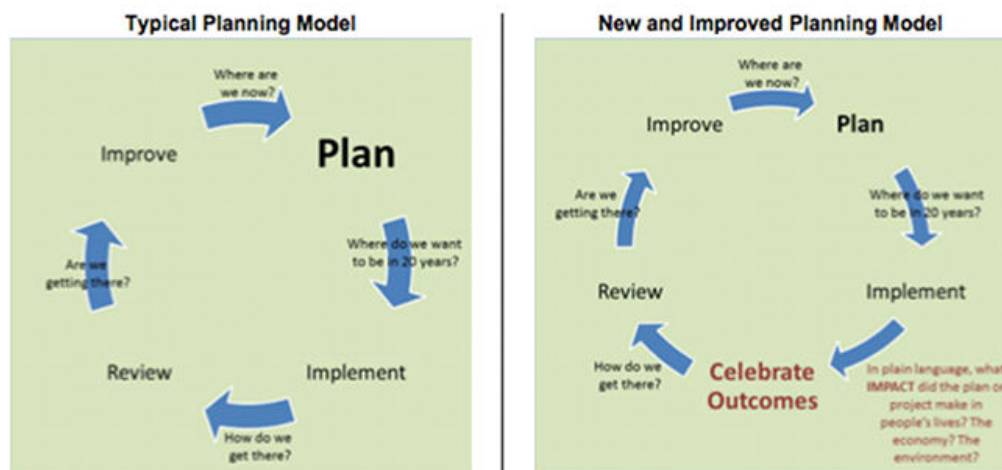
Typical Planning Model

Where are we now?

Plan

Improve

Where do we want to be in 20 years?

Are we getting there?

Review

Implement

How do we get there?

New and Improved Planning Model

Where are we now?

Improve

Plan

Are we getting there?

Where do we want to be in 20 years?

Review

Implement

How do we get there?

Celebrate Outcomes

In plain language, what IMPACT did the plan or project make in people's lives? The economy? The environment?